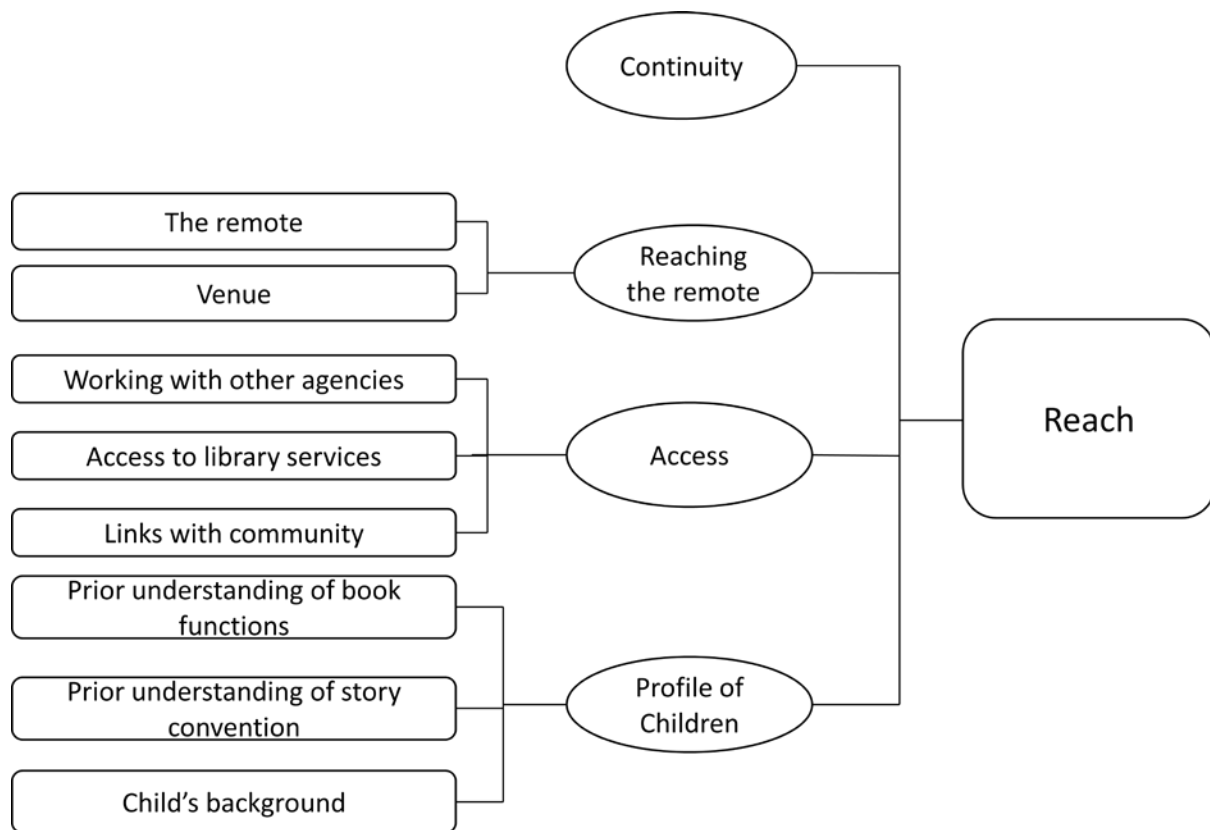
Continuity

The remote

Venue

Reaching the remote

Working with other agencies

Access to library services

Links with community

Access

Reach

Prior understanding of book functions

Prior understanding of story convention

Child's background

Profile of Children